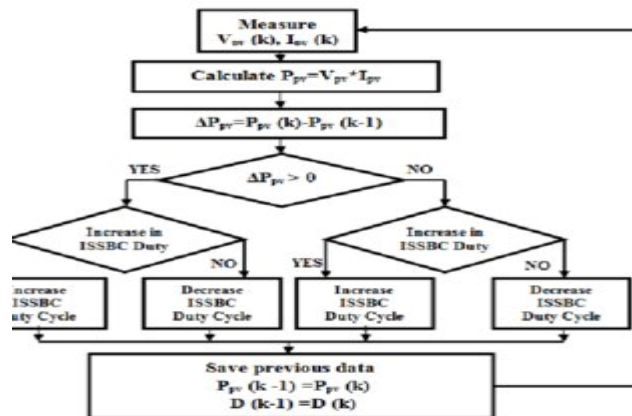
Measure
$V_{pv}$ (k), $I_{pv}$ (k)

Calculate $P_{pv}=V_{pv}*I_{pv}$

$\Delta P_{pv}=P_{pv}$ (k)-$P_{pv}$ (k-1)

YES

$\Delta P_{pv} > 0$

NO

Increase in ISSBC Duty

NO

Increase in ISSBC Duty

YES

NO

Increase ISSBC Duty Cycle

Decrease ISSBC Duty Cycle

Increase ISSBC Duty Cycle

Decrease ISSBC Duty Cycle

Save previous data
$P_{pv}$ (k -1) =$P_{pv}$ (k)
D (k-1) =D (k)